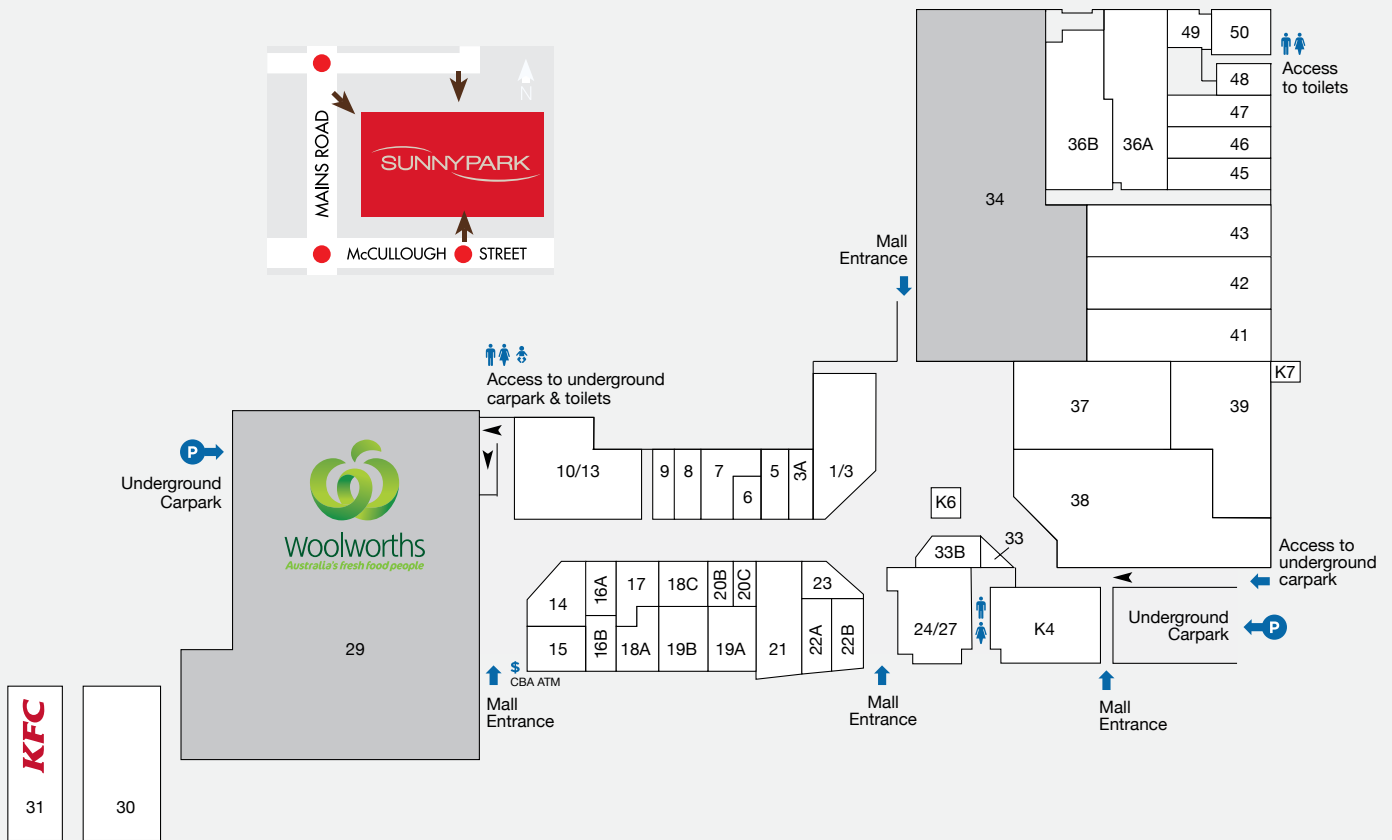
N
MAINS ROAD
SUNNYPARK
McCULLOUGH STREET

49
50
Access to toilets
48
47
46
45
36B
36A
34
43
42
41
Mall Entrance
K7
Access to underground carpark & toilets
37
39
P
Underground Carpark
Woolworths
Australia's fresh food people
10/13
9
8
7
6
5
3A
1/3
K6
38
33B
33
Access to underground carpark
14
16A
17
18C
20B
20C
23
24/27
K4
Underground Carpark
P
29
15
16B
18A
19B
19A
21
22A
22B
$
CBA ATM
Mall Entrance
Mall Entrance
Mall Entrance
KFC
31
30